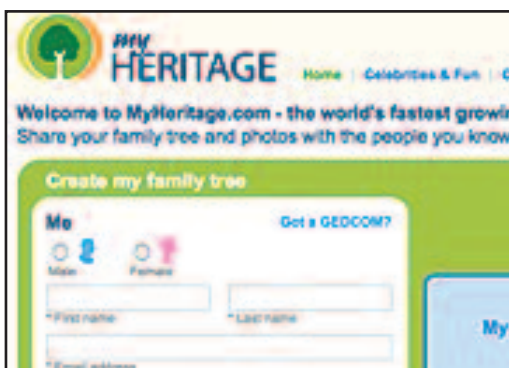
my HERITAGE

Home | Celebrities & Fun | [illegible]

Welcome to MyHeritage.com - the world's fastest growi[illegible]
Share your family tree and photos with the people you know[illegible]

Create my family tree

Me

Got a GEDCOM?

Male

Female

* First name

* Last name

* Email address

My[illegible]